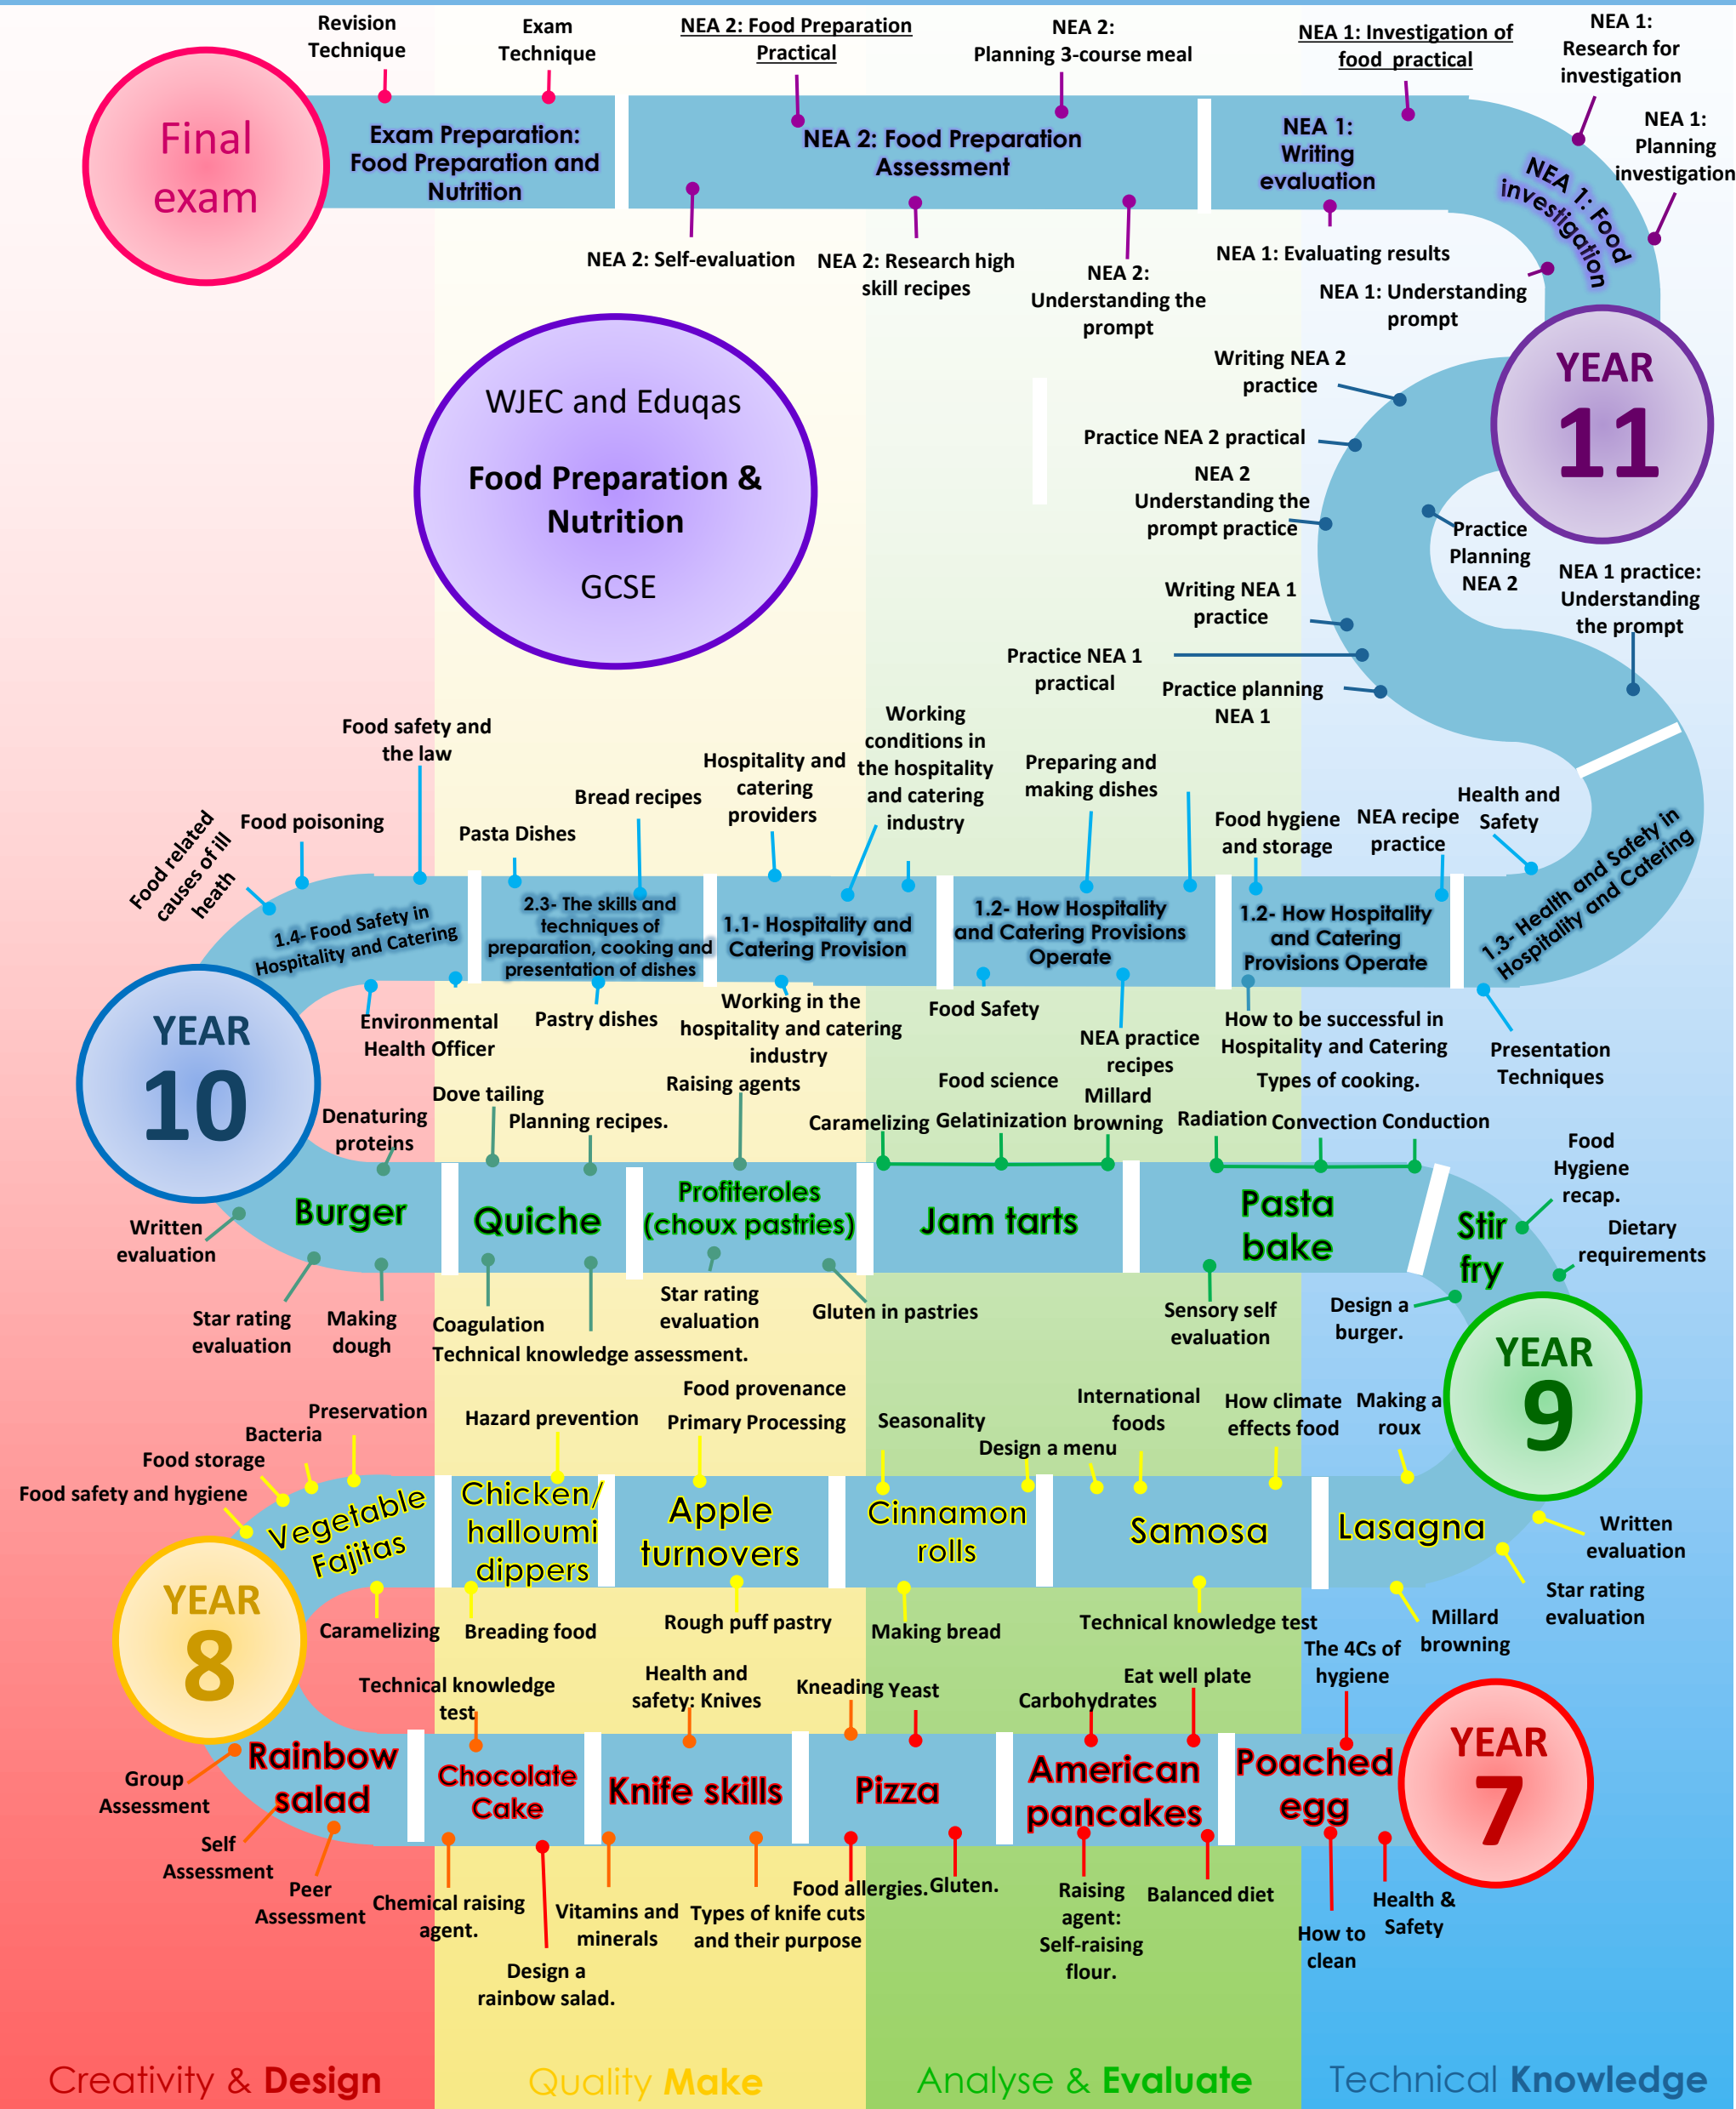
Final exam

Revision Technique

Exam Technique

Exam Preparation: Food Preparation and Nutrition

NEA 2: Food Preparation Practical

NEA 2: Planning 3-course meal

NEA 2: Food Preparation Assessment

NEA 1: Investigation of food practical

NEA 1: Research for investigation

NEA 1: Writing evaluation

NEA 1: Planning investigation

NEA 1: Food investigation

NEA 2: Self-evaluation

NEA 2: Research high skill recipes

NEA 2: Understanding the prompt

NEA 1: Evaluating results

NEA 1: Understanding prompt

WJEC and Eduqas

Food Preparation & Nutrition

GCSE

YEAR 11

Writing NEA 2 practice

Practice NEA 2 practical

NEA 2 Understanding the prompt practice

Practice Planning NEA 2

NEA 1 practice: Understanding the prompt

Writing NEA 1 practice

Practice NEA 1 practical

Practice planning NEA 1

Food safety and the law

Food related causes of ill heath

Food poisoning

Pasta Dishes

Bread recipes

Hospitality and catering providers

Working conditions in the hospitality and catering industry

Preparing and making dishes

Food hygiene and storage

NEA recipe practice

Health and Safety

1.4- Food Safety in Hospitality and Catering

2.3- The skills and techniques of preparation, cooking and presentation of dishes

1.1- Hospitality and Catering Provision

1.2- How Hospitality and Catering Provisions Operate

1.2- How Hospitality and Catering Provisions Operate

1.3- Health and Safety in Hospitality and Catering

YEAR 10

Environmental Health Officer

Pastry dishes

Working in the hospitality and catering industry

Food Safety

NEA practice recipes

How to be successful in Hospitality and Catering

Presentation Techniques

Dove tailing

Raising agents

Food science

Types of cooking.

Denaturing proteins

Planning recipes.

Caramelizing

Gelatinization

Millard browning

Radiation

Convection

Conduction

Food Hygiene recap.

Written evaluation

Burger

Quiche

Profiteroles (choux pastries)

Jam tarts

Pasta bake

Stir fry

Dietary requirements

Star rating evaluation

Making dough

Coagulation

Star rating evaluation

Gluten in pastries

Sensory self evaluation

Design a burger.

Technical knowledge assessment.

YEAR 9

Preservation

Bacteria

Food storage

Food safety and hygiene

Hazard prevention

Food provenance

Primary Processing

Seasonality

Design a menu

International foods

How climate effects food

Making a roux

Vegetable Fajitas

Chicken/ halloumi dippers

Apple turnovers

Cinnamon rolls

Samosa

Lasagna

Written evaluation

YEAR 8

Caramelizing

Breading food

Rough puff pastry

Making bread

Technical knowledge test

Millard browning

Star rating evaluation

The 4Cs of hygiene

Technical knowledge test

Health and safety: Knives

Kneading Yeast

Eat well plate

Carbohydrates

Group Assessment

Rainbow salad

Chocolate Cake

Knife skills

Pizza

American pancakes

Poached egg

YEAR 7

Self Assessment

Peer Assessment

Chemical raising agent.

Design a rainbow salad.

Vitamins and minerals

Types of knife cuts and their purpose

Food allergies.

Gluten.

Raising agent: Self-raising flour.

Balanced diet

How to clean

Health & Safety

Creativity & Design

Quality Make

Analyse & Evaluate

Technical Knowledge